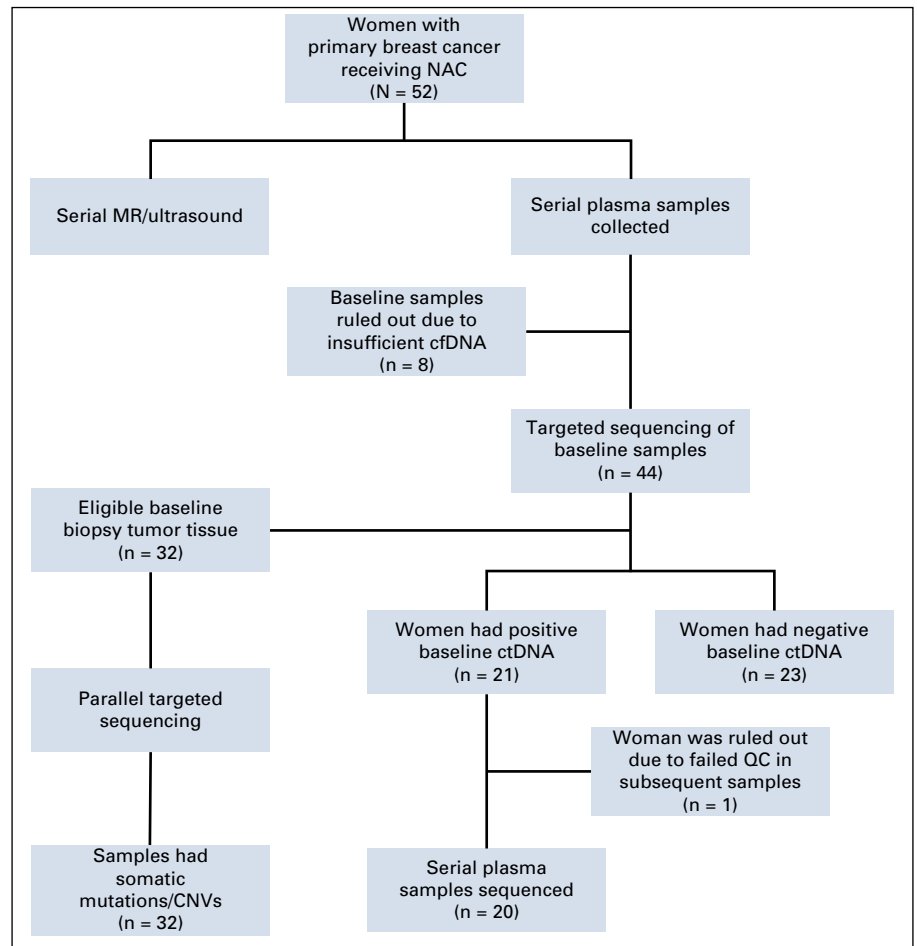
Women with primary breast cancer receiving NAC (N = 52)

Serial MR/ultrasound

Serial plasma samples collected

Baseline samples ruled out due to insufficient cfDNA (n = 8)

Targeted sequencing of baseline samples (n = 44)

Eligible baseline biopsy tumor tissue (n = 32)

Women had positive baseline ctDNA (n = 21)

Women had negative baseline ctDNA (n = 23)

Parallel targeted sequencing

Woman was ruled out due to failed QC in subsequent samples (n = 1)

Samples had somatic mutations/CNVs (n = 32)

Serial plasma samples sequenced (n = 20)